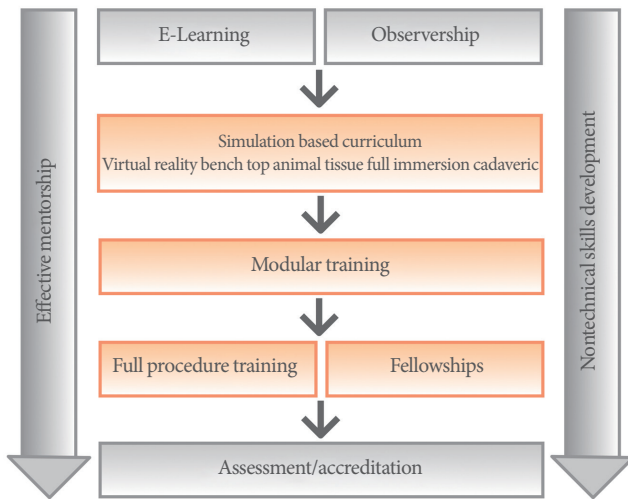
Effective mentorship

E-Learning

Observership

Simulation based curriculum
Virtual reality bench top animal tissue full immersion cadaveric

Modular training

Full procedure training

Fellowships

Assessment/accreditation

Nontechnical skills development